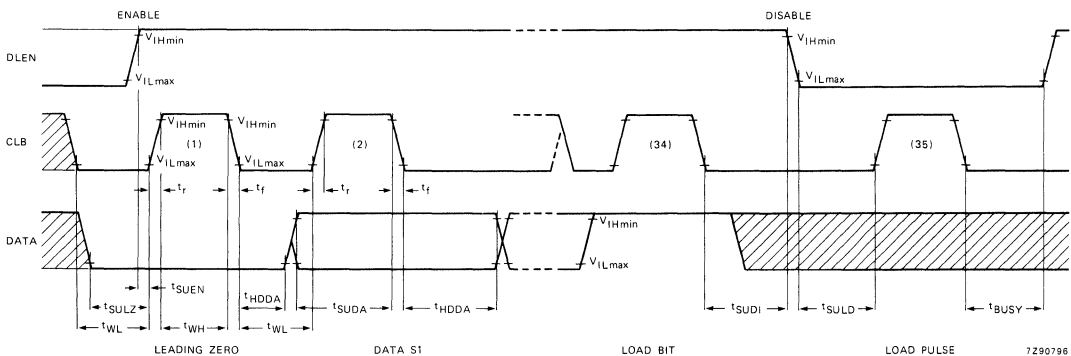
ENABLE

DISABLE

DLEN

$V_{IHmin}$

$V_{ILmax}$

$V_{IHmin}$

$V_{ILmax}$

CLB

$V_{IHmin}$

$V_{IHmin}$

(1)

(2)

(34)

(35)

$V_{ILmax}$

$V_{ILmax}$

$t_r$

$t_f$

$t_r$

$t_f$

DATA

$V_{IHmin}$

$V_{ILmax}$

$t_{SULZ}$

$t_{SUEN}$

$t_{HDDA}$

$t_{SUDA}$

$t_{HDDA}$

$t_{SUDI}$

$t_{SULD}$

$t_{BUSY}$

$t_{WL}$

$t_{WH}$

$t_{WL}$

LEADING ZERO

DATA S1

LOAD BIT

LOAD PULSE

7Z90796